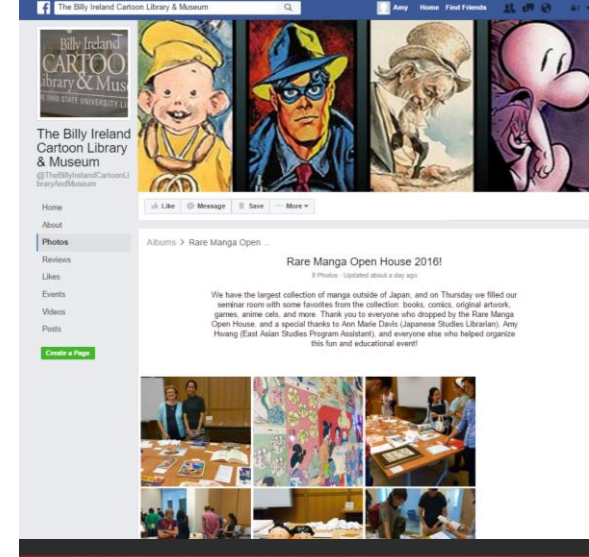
The Billy Ireland Cartoon Library & Museum

Amy Home Find Friends

Billy Ireland CARTOON Library & Museum
THE OHIO STATE UNIVERSITY LI

The Billy Ireland Cartoon Library & Museum
@TheBillyIrelandCartoonLibraryAndMuseum

Home
About
Photos
Reviews
Likes
Events
Videos
Posts

Create a Page

Like Message Save More

Albums > Rare Manga Open ...

Rare Manga Open House 2016!

8 Photos · Updated about a day ago

We have the largest collection of manga outside of Japan, and on Thursday we filled our seminar room with some favorites from the collection: books, comics, original artwork, games, anime cels, and more. Thank you to everyone who dropped by the Rare Manga Open House, and a special thanks to Ann Marie Davis (Japanese Studies Librarian), Amy Hwang (East Asian Studies Program Assistant), and everyone else who helped organize this fun and educational event!